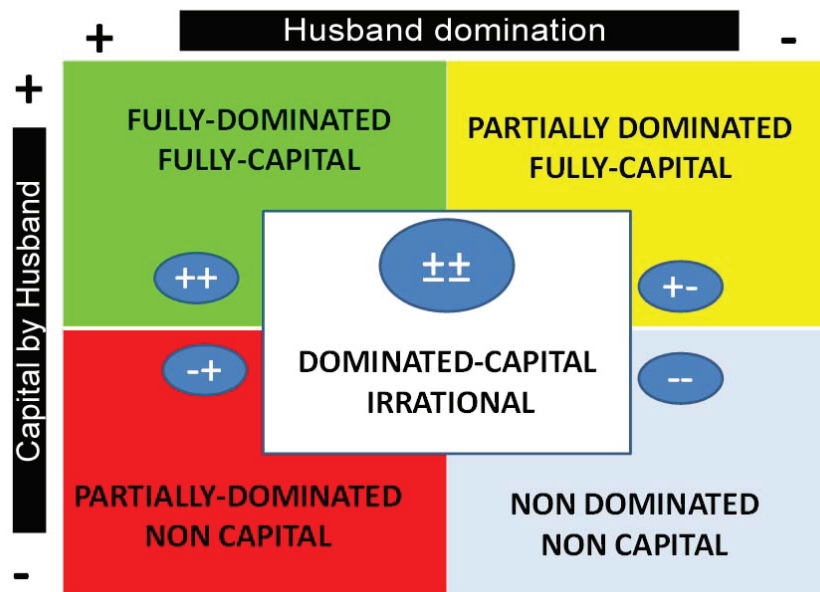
+ Husband domination -

+ Capital by Husband -

FULLY-DOMINATED FULLY-CAPITAL

PARTIALLY DOMINATED FULLY-CAPITAL

++

±±

+-

-+

DOMINATED-CAPITAL IRRATIONAL

--

PARTIALLY-DOMINATED NON CAPITAL

NON DOMINATED NON CAPITAL